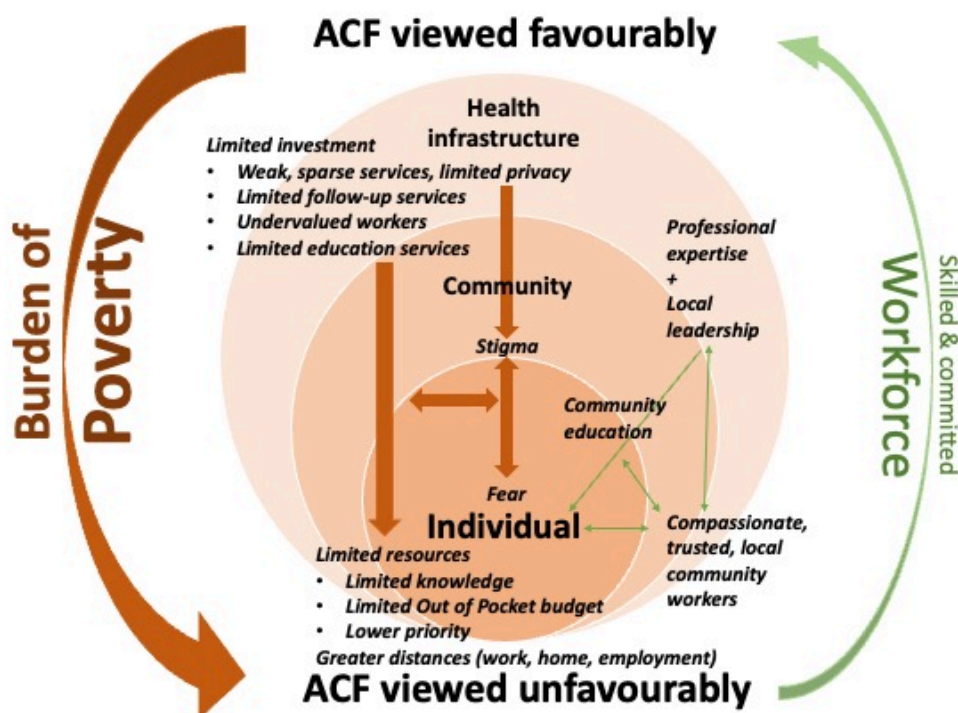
ACF viewed favourably

Health infrastructure

Limited investment
• Weak, sparse services, limited privacy
• Limited follow-up services
• Undervalued workers
• Limited education services

Professional expertise
+
Local leadership

Community

Stigma

Community education

Fear

Individual

Compassionate, trusted, local community workers

Limited resources
• Limited knowledge
• Limited Out of Pocket budget
• Lower priority
Greater distances (work, home, employment)

Burden of Poverty

Workforce
Skilled & committed

ACF viewed unfavourably